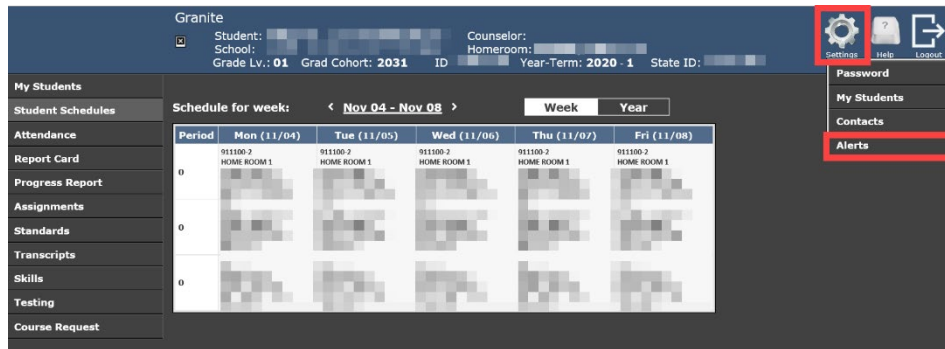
Granite

Student: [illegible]
School: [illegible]
Grade Lv.: 01 Grad Cohort: 2031 ID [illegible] Year-Term: 2020 - 1 State ID: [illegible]
Counselor:
Homeroom: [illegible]

Settings Help Logout

Password
My Students
Contacts
Alerts

My Students
Student Schedules
Attendance
Report Card
Progress Report
Assignments
Standards
Transcripts
Skills
Testing
Course Request

Schedule for week: < Nov 04 - Nov 08 >

Week Year

| Period | Mon (11/04) | Tue (11/05) | Wed (11/06) | Thu (11/07) | Fri (11/08) |
|---|---|---|---|---|---|
| 0 | 911100-2 HOME ROOM 1 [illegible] | 911100-2 HOME ROOM 1 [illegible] | 911100-2 HOME ROOM 1 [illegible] | 911100-2 HOME ROOM 1 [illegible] | 911100-2 HOME ROOM 1 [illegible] |
| 0 | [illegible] | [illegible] | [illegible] | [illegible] | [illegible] |
| 0 | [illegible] | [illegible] | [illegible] | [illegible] | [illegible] |